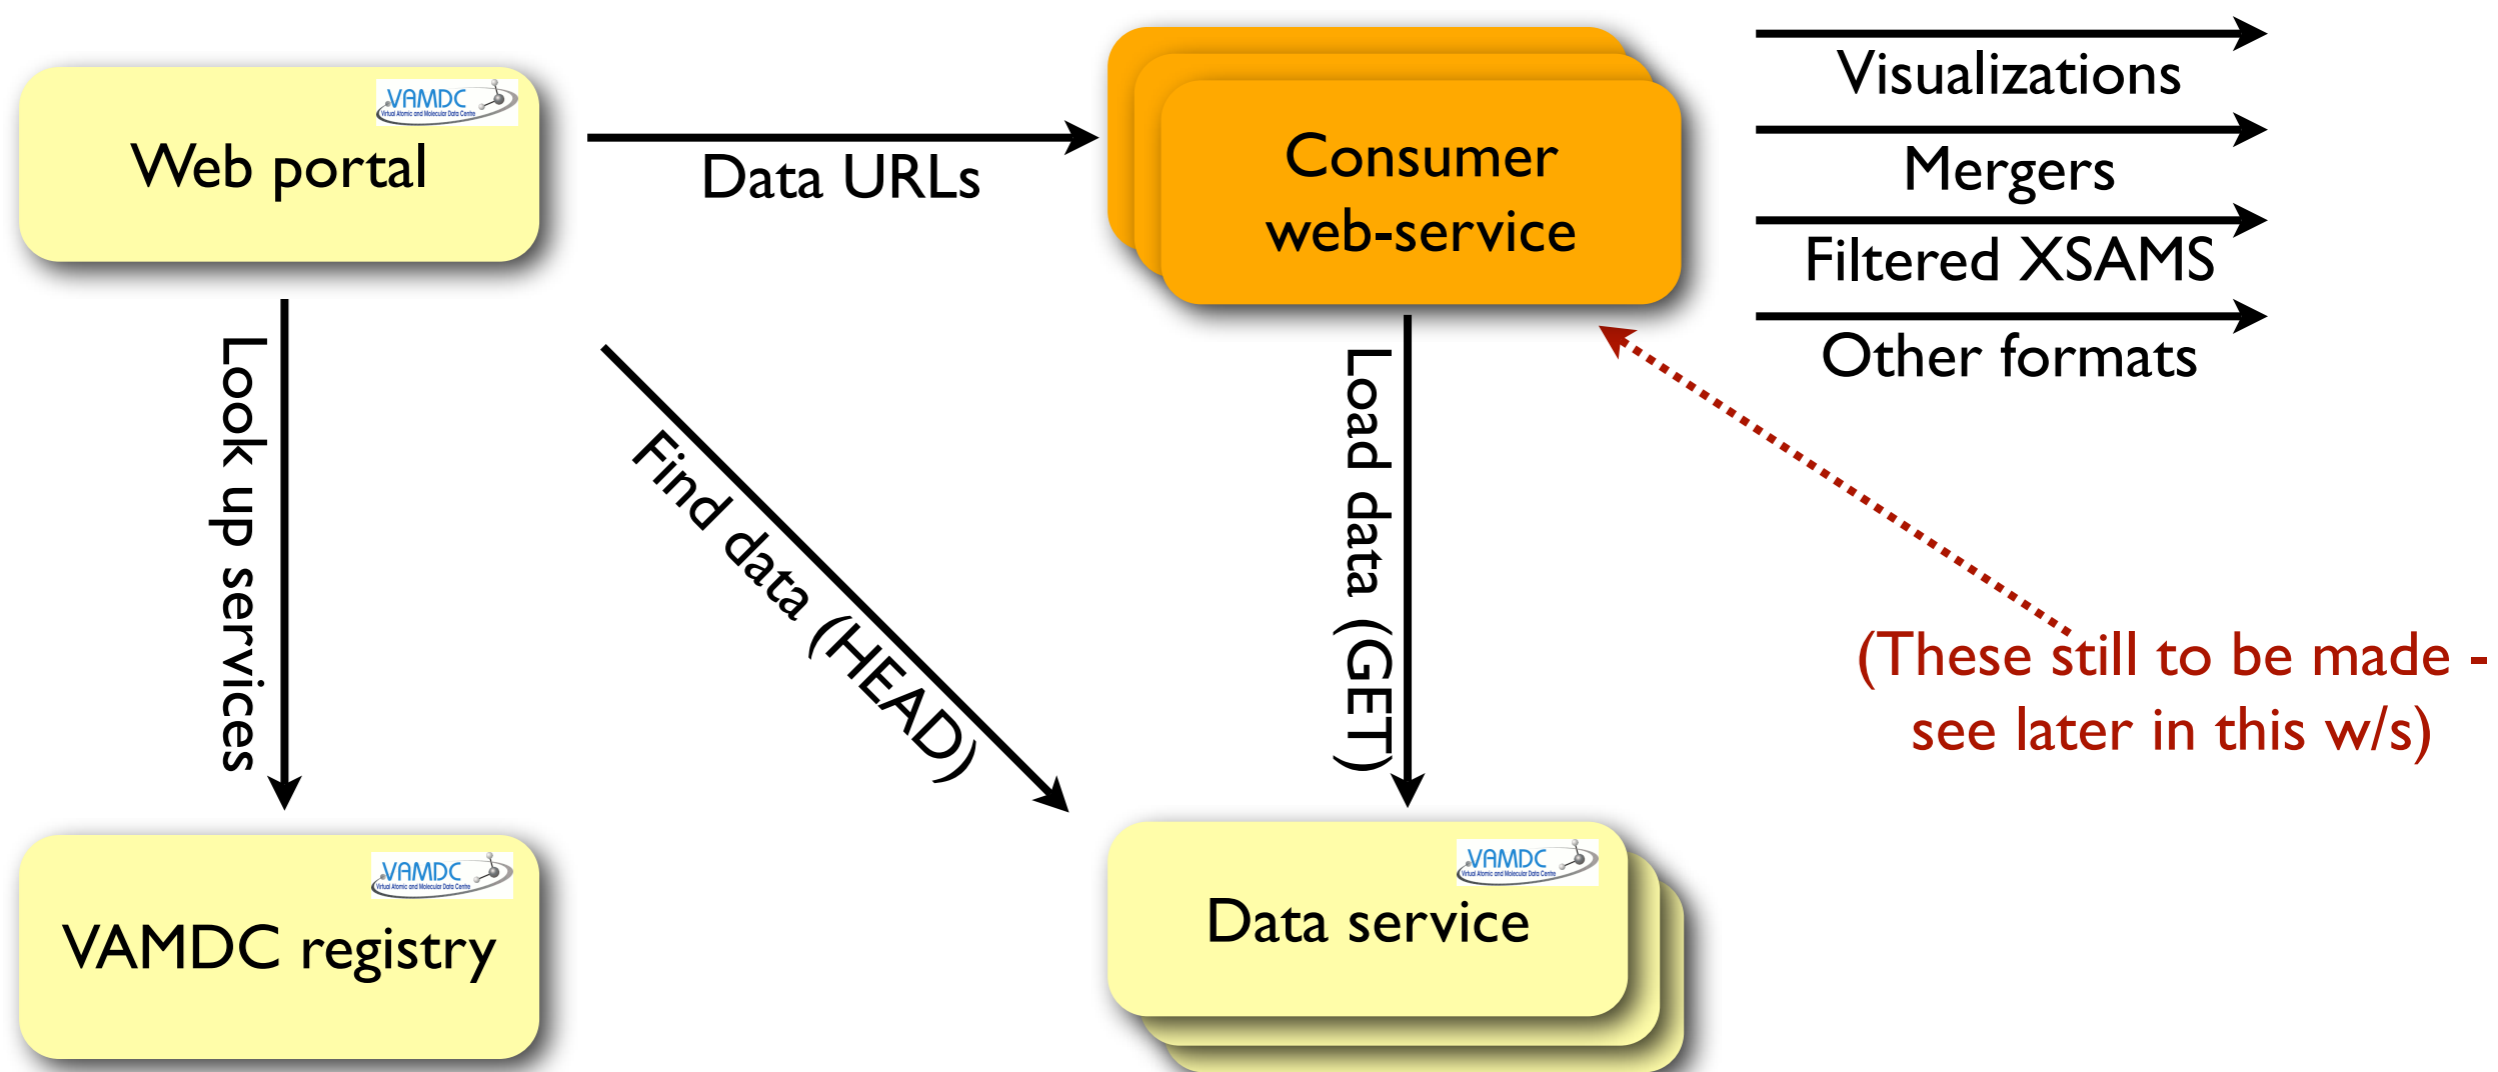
VAMDC
Virtual Atomic and Molecular Data Centre
Web portal

Data URLs

Consumer web-service

Visualizations
Mergers
Filtered XSAMS
Other formats

Look up services

Find data (HEAD)

Load data (GET)

(These still to be made - see later in this w/s)

VAMDC
Virtual Atomic and Molecular Data Centre
VAMDC registry

VAMDC
Virtual Atomic and Molecular Data Centre
Data service